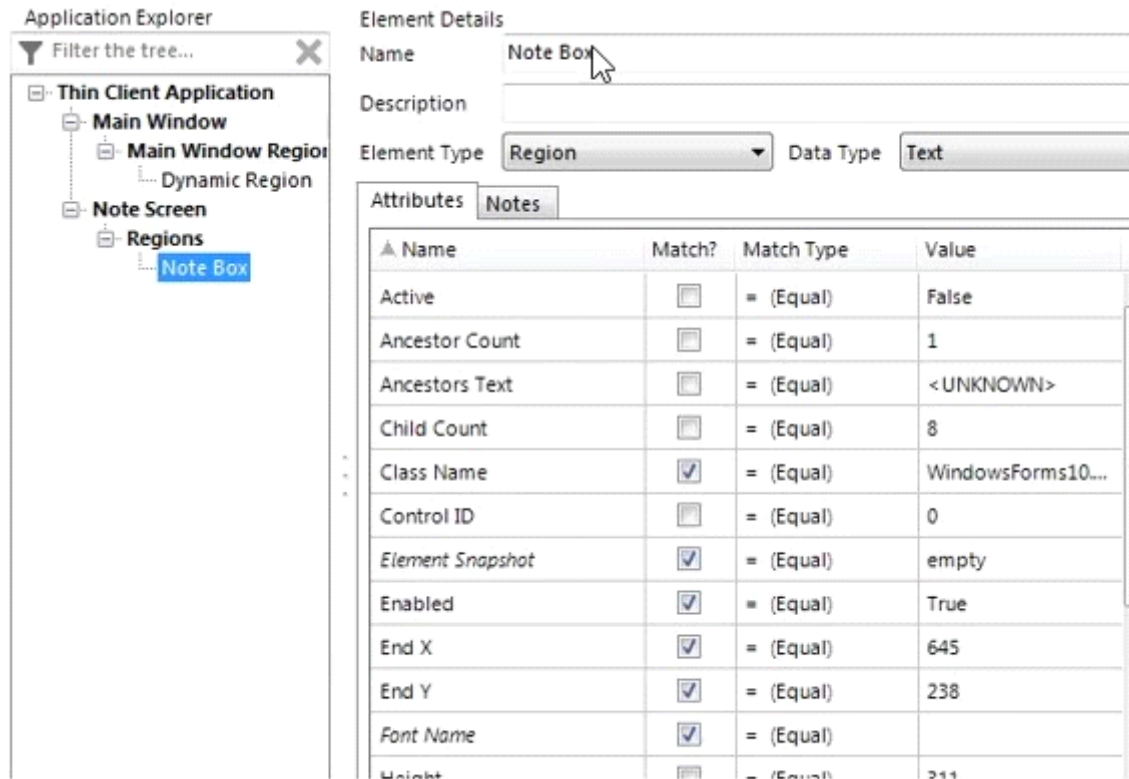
Application Explorer

Filter the tree...

Thin Client Application
Main Window
Main Window Regio
Dynamic Region
Note Screen
Regions
Note Box

Element Details

Name Note Box

Description

Element Type Region Data Type Text

Attributes Notes

| Name | Match? | Match Type | Value |
|---|---|---|---|
| Active | ☐ | = (Equal) | False |
| Ancestor Count | ☐ | = (Equal) | 1 |
| Ancestors Text | ☐ | = (Equal) | <UNKNOWN> |
| Child Count | ☐ | = (Equal) | 8 |
| Class Name | ☑ | = (Equal) | WindowsForms10.... |
| Control ID | ☐ | = (Equal) | 0 |
| Element Snapshot | ☑ | = (Equal) | empty |
| Enabled | ☑ | = (Equal) | True |
| End X | ☑ | = (Equal) | 645 |
| End Y | ☑ | = (Equal) | 238 |
| Font Name | ☑ | = (Equal) | |
| Height | ☐ | = (Equal) | 311 |